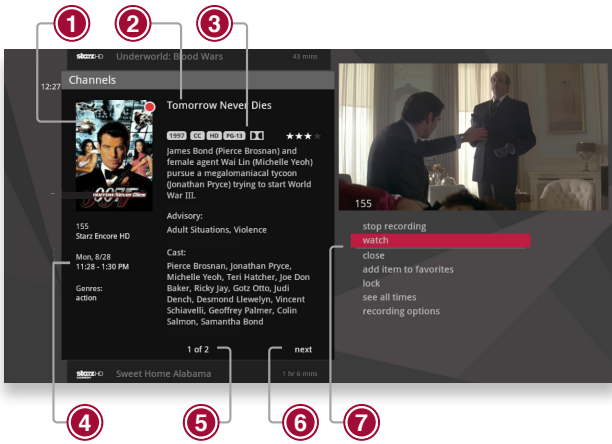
1
2
3
starzHD Underworld: Blood Wars 43 mins
12:27
Channels
Tomorrow Never Dies
1997 CC HD PG-13
★★★
James Bond (Pierce Brosnan) and female agent Wai Lin (Michelle Yeoh) pursue a megalomaniacal tycoon (Jonathan Pryce) trying to start World War III.
Advisory:
Adult Situations, Violence
Cast:
Pierce Brosnan, Jonathan Pryce, Michelle Yeoh, Teri Hatcher, Joe Don Baker, Ricky Jay, Gotz Otto, Judi Dench, Desmond Llewelyn, Vincent Schiavelli, Geoffrey Palmer, Colin Salmon, Samantha Bond
155
Starz Encore HD
Mon, 8/28
11:28 - 1:30 PM
Genres:
action
1 of 2
next
155
stop recording
watch
close
add item to favorites
lock
see all times
recording options
starzHD Sweet Home Alabama 1 hr 6 mins
4
5
6
7